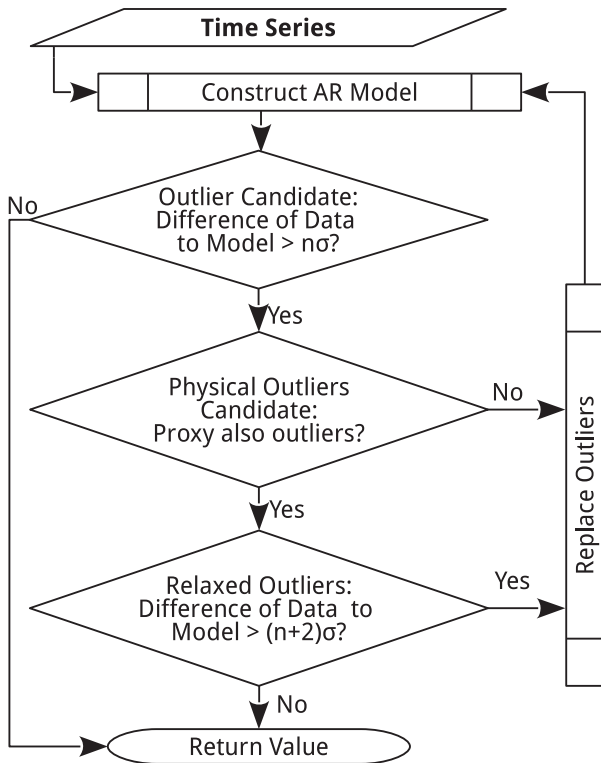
Time Series

Construct AR Model

No

Outlier Candidate: Difference of Data to Model > nσ?

Yes

Physical Outliers Candidate: Proxy also outliers?

No

Replace Outliers

Yes

Relaxed Outliers: Difference of Data to Model > (n+2)σ?

Yes

No

Return Value